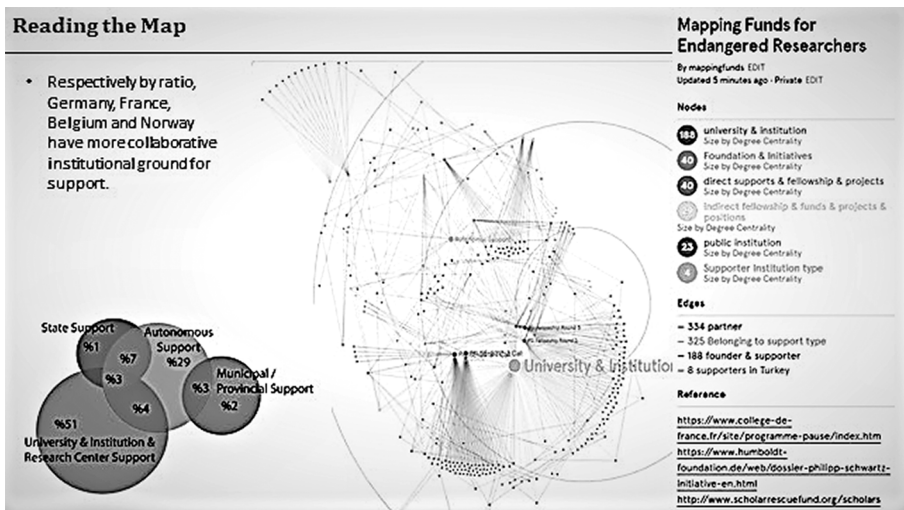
Reading the Map

• Respectively by ratio, Germany, France, Belgium and Norway have more collaborative institutional ground for support.

State Support
%1
Autonomous Support
%29
%7
%3
%4
%3
Municipal / Provincial Support
%2
%51
University & Institution & Research Center Support

University & Institution

Mapping Funds for Endangered Researchers

By mappingfunds EDIT
Updated 5 minutes ago · Private EDIT

Nodes

188 university & institution
Size by Degree Centrality
40 Foundation & Initiatives
Size by Degree Centrality
40 direct supports & fellowship & projects
Size by Degree Centrality
Indirect fellowship & funds & projects & positions
Size by Degree Centrality
23 public institution
Size by Degree Centrality
4 Supporter Institution type
Size by Degree Centrality

Edges

— 334 partner
— 325 Belonging to support type
— 188 founder & supporter
— 8 supporters in Turkey

Reference

https://www.college-de-france.fr/site/programme-pause/index.htm
https://www.humboldt-foundation.de/web/dossier-philipp-schwartz-initiative-en.html
http://www.scholarrescuefund.org/scholars